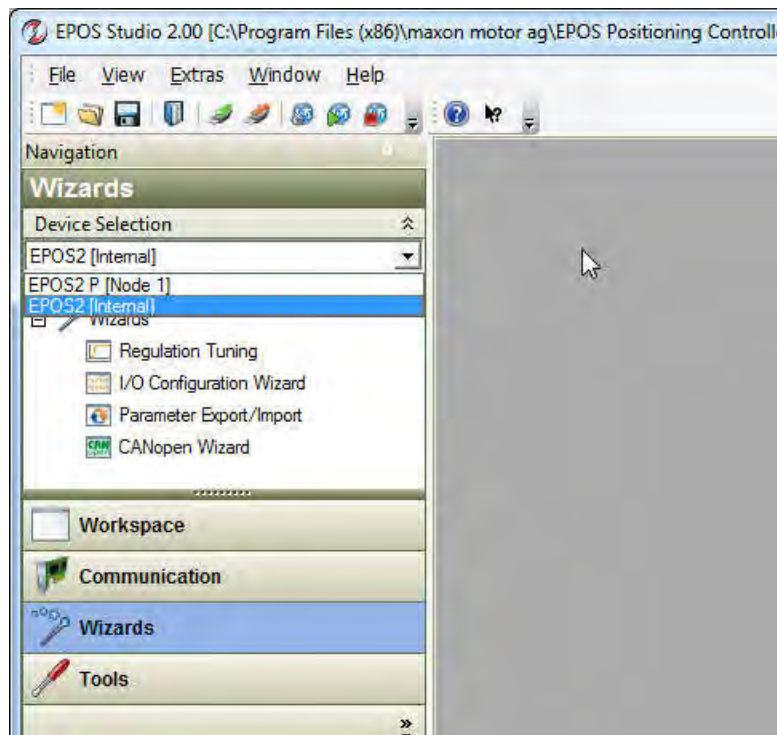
EPOS Studio 2.00 [C:\Program Files (x86)\maxon motor ag\EPOS Positioning Controll

File View Extras Window Help

Navigation

Wizards

Device Selection

EPOS2 [Internal]

EPOS2 P [Node 1]

EPOS2 [Internal]

Wizards

Regulation Tuning

I/O Configuration Wizard

Parameter Export/Import

CANopen Wizard

Workspace

Communication

Wizards

Tools